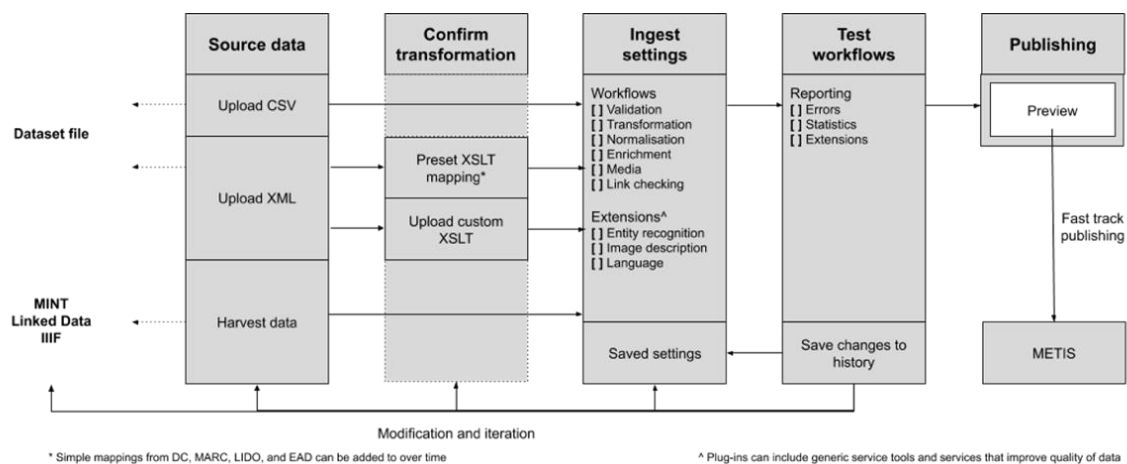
Source data

Confirm transformation

Ingest settings

Test workflows

Publishing

Dataset file

Upload CSV

Upload XML

Preset XSLT mapping*

Upload custom XSLT

MINT
Linked Data
IIIF

Harvest data

Workflows
[ ] Validation
[ ] Transformation
[ ] Normalisation
[ ] Enrichment
[ ] Media
[ ] Link checking

Extensions^
[ ] Entity recognition
[ ] Image description
[ ] Language

Saved settings

Reporting
[ ] Errors
[ ] Statistics
[ ] Extensions

Save changes to history

Preview

Fast track publishing

METIS

Modification and iteration

* Simple mappings from DC, MARC, LIDO, and EAD can be added to over time

^ Plug-ins can include generic service tools and services that improve quality of data